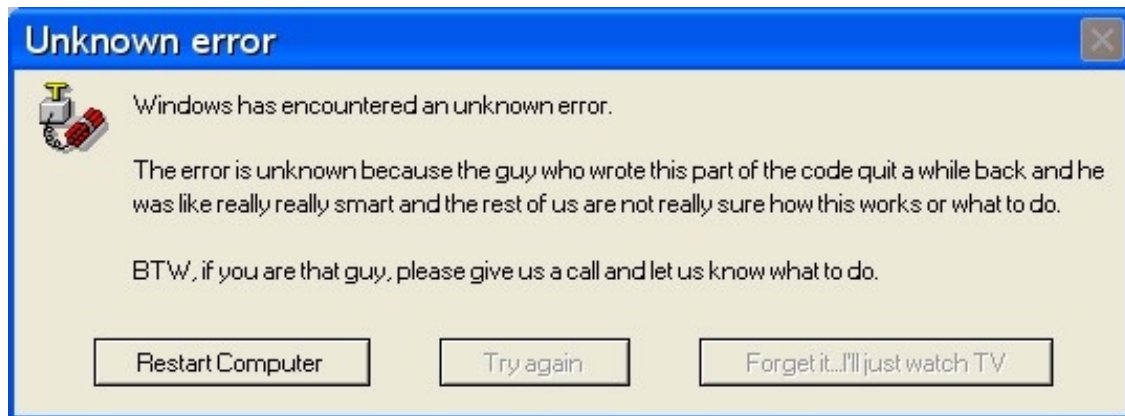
Unknown error

Windows has encountered an unknown error.

The error is unknown because the guy who wrote this part of the code quit a while back and he was like really really smart and the rest of us are not really sure how this works or what to do.

BTW, if you are that guy, please give us a call and let us know what to do.

Restart Computer

Try again

Forget it...I'll just watch TV